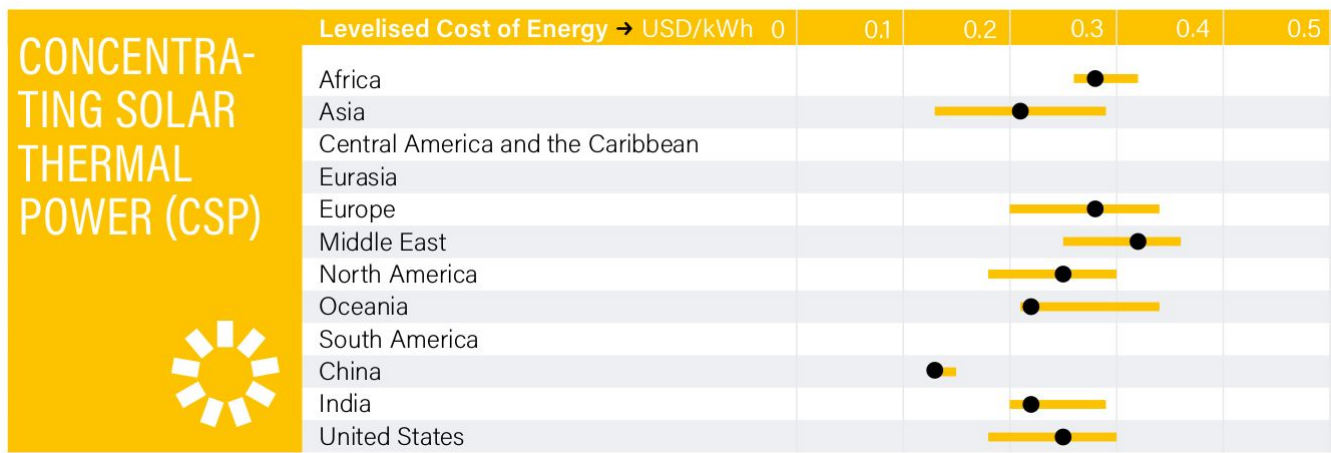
CONCENTRATING SOLAR THERMAL POWER (CSP)

Levelised Cost of Energy ➔ USD/kWh 0 0.1 0.2 0.3 0.4 0.5

Africa
Asia
Central America and the Caribbean
Eurasia
Europe
Middle East
North America
Oceania
South America
China
India
United States